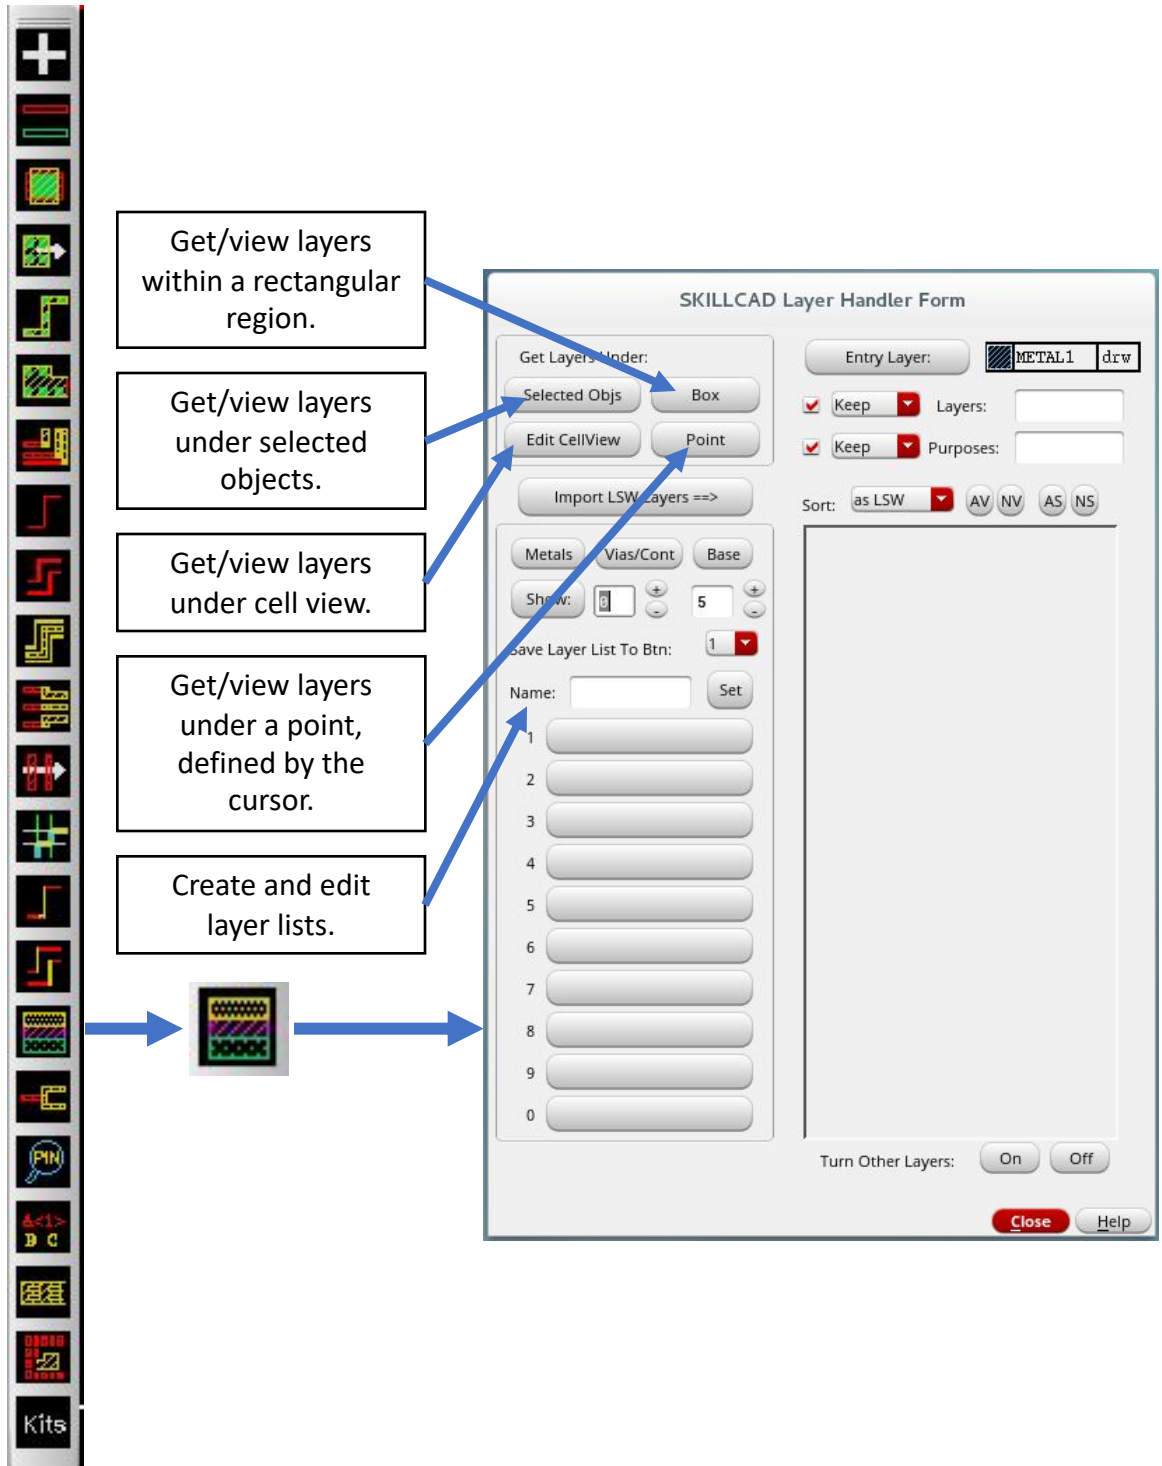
Get/view layers within a rectangular region.

Get/view layers under selected objects.

Get/view layers under cell view.

Get/view layers under a point, defined by the cursor.

Create and edit layer lists.

SKILLCAD Layer Handler Form

Get Layers Under:

Selected Objs

Box

Edit CellView

Point

Import LSW Layers ==>

Metals

Vias/Cont

Base

Show:

5

Save Layer List To Btn:

1

Name:

Set

1
2
3
4
5
6
7
8
9
0

Entry Layer:

METAL1

drw

Keep

Layers:

Keep

Purposes:

Sort:

as LSW

AV

NV

AS

NS

Turn Other Layers:

On

Off

Close

Help

Kits